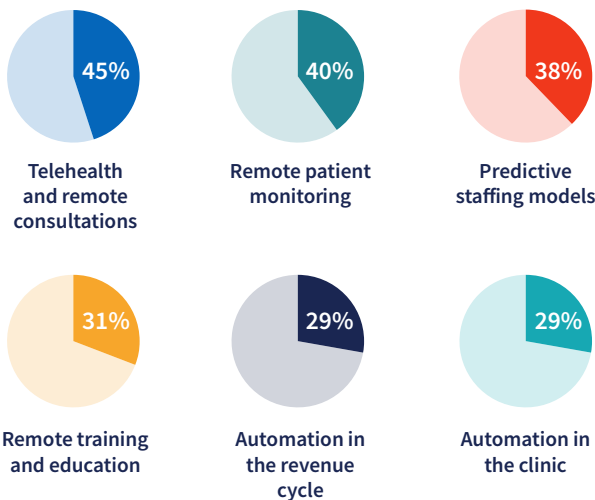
45%
Telehealth and remote consultations

40%
Remote patient monitoring

38%
Predictive staffing models

31%
Remote training and education

29%
Automation in the revenue cycle

29%
Automation in the clinic